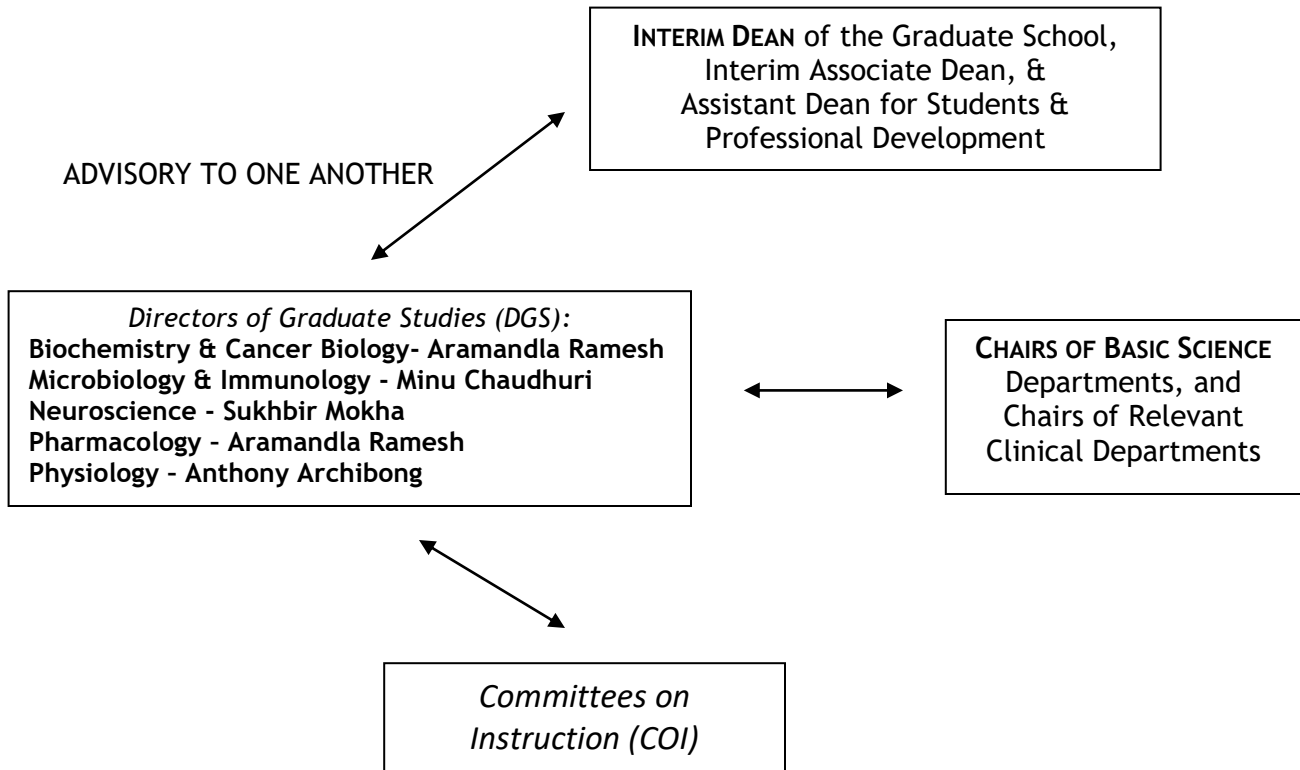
INTERIM DEAN of the Graduate School, Interim Associate Dean, & Assistant Dean for Students & Professional Development

ADVISORY TO ONE ANOTHER

Directors of Graduate Studies (DGS):
Biochemistry & Cancer Biology- Aramandla Ramesh
Microbiology & Immunology - Minu Chaudhuri
Neuroscience - Sukhbir Mokha
Pharmacology – Aramandla Ramesh
Physiology – Anthony Archibong

CHAIRS OF BASIC SCIENCE Departments, and Chairs of Relevant Clinical Departments

Committees on Instruction (COI)